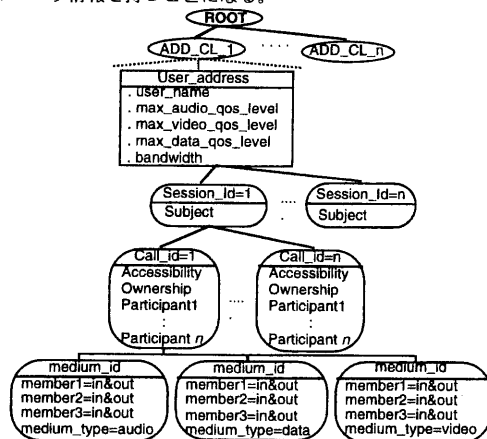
ー ッ情報を持つことになる。

ROOT

ADD_CL_1 .... ADD_CL_n

User_address
. user_name
. max_audio_qos_level
. max_video_qos_level
. max_data_qos_level
. bandwidth

Session_Id=1
Subject

....

Session_Id=n
Subject

Call_id=1
Accessibility
Ownership
Participant1
:
Participant $n$

....

Call_id=n
Accessibility
Ownership
Participant1
:
Participant $n$

medium_id
member1=in&out
member2=in&out
member3=in&out
medium_type=audio

medium_id
member1=in&out
member2=in&out
member3=in&out
medium_type=data

medium_id
member1=in&out
member2=in&out
member3=in&out
medium_type=video